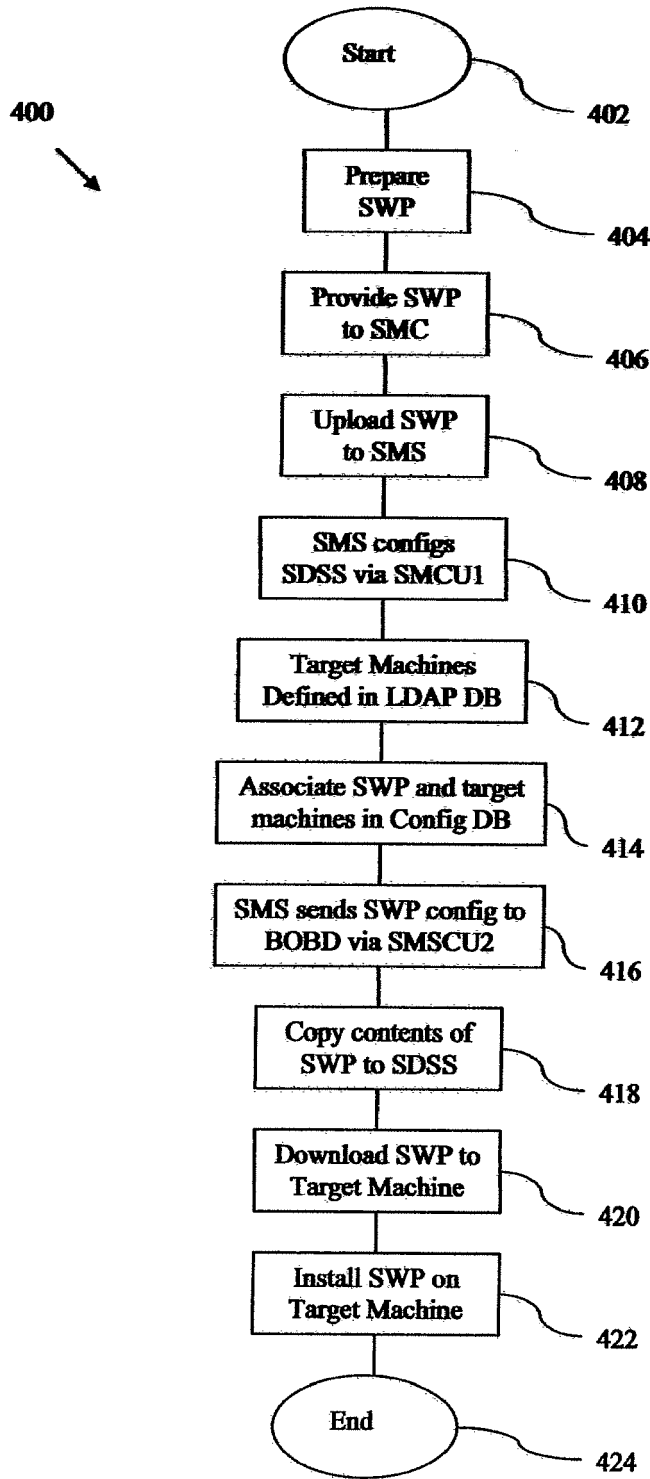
400

Start

402

Prepare SWP

404

Provide SWP to SMC

406

Upload SWP to SMS

408

SMS configs SDSS via SMCU1

410

Target Machines Defined in LDAP DB

412

Associate SWP and target machines in Config DB

414

SMS sends SWP config to BOBD via SMSCU2

416

Copy contents of SWP to SDSS

418

Download SWP to Target Machine

420

Install SWP on Target Machine

422

End

424